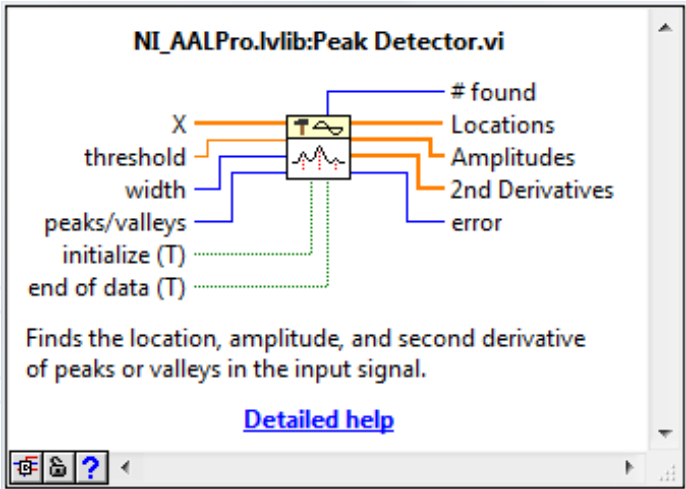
NI_AALPro.lvlib:Peak Detector.vi

X
threshold
width
peaks/valleys
initialize (T)
end of data (T)

# found
Locations
Amplitudes
2nd Derivatives
error

Finds the location, amplitude, and second derivative of peaks or valleys in the input signal.

Detailed help

?